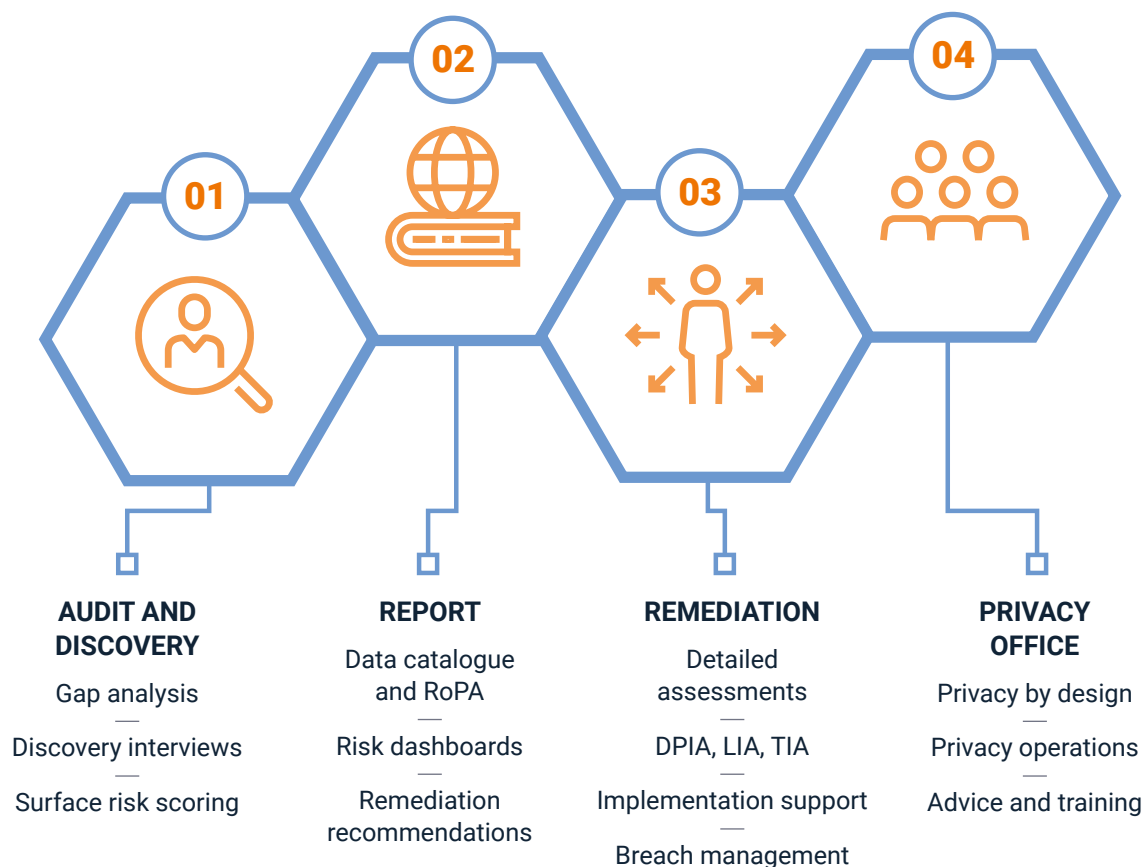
01

02

03

04

AUDIT AND DISCOVERY

Gap analysis
—
Discovery interviews
—
Surface risk scoring

REPORT

Data catalogue and RoPA
—
Risk dashboards
—
Remediation recommendations

REMEDIATION

Detailed assessments
—
DPIA, LIA, TIA
—
Implementation support
—
Breach management

PRIVACY OFFICE

Privacy by design
—
Privacy operations
—
Advice and training